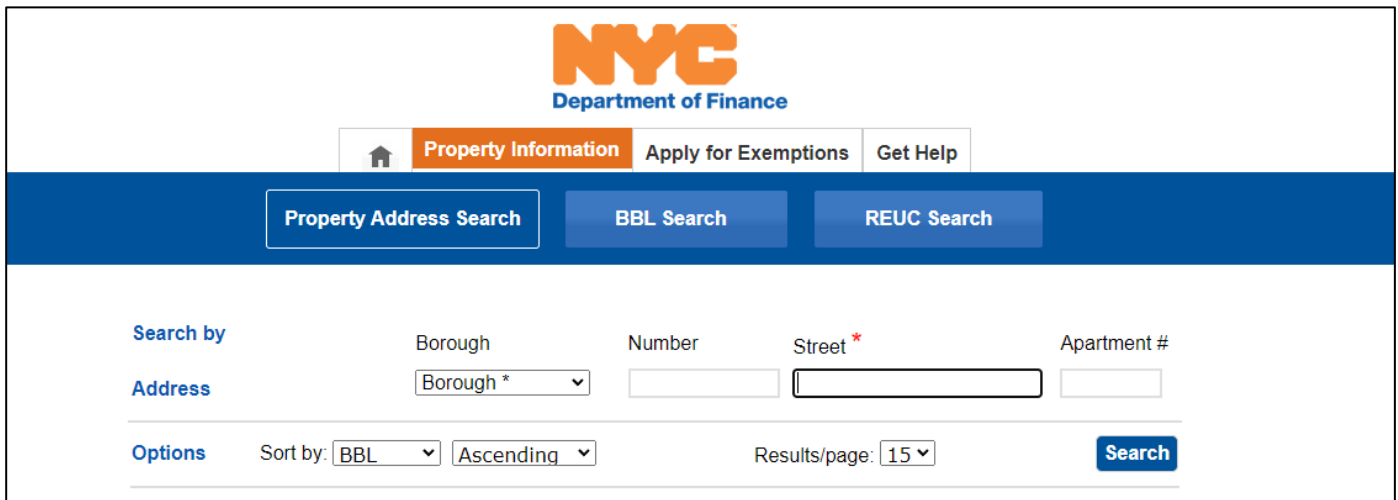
NYC
Department of Finance

Property Information
Apply for Exemptions
Get Help

Property Address Search
BBL Search
REUC Search

Search by Address
Borough
Borough *
Number
Street *
Apartment #

Options
Sort by: BBL
Ascending
Results/page: 15
Search